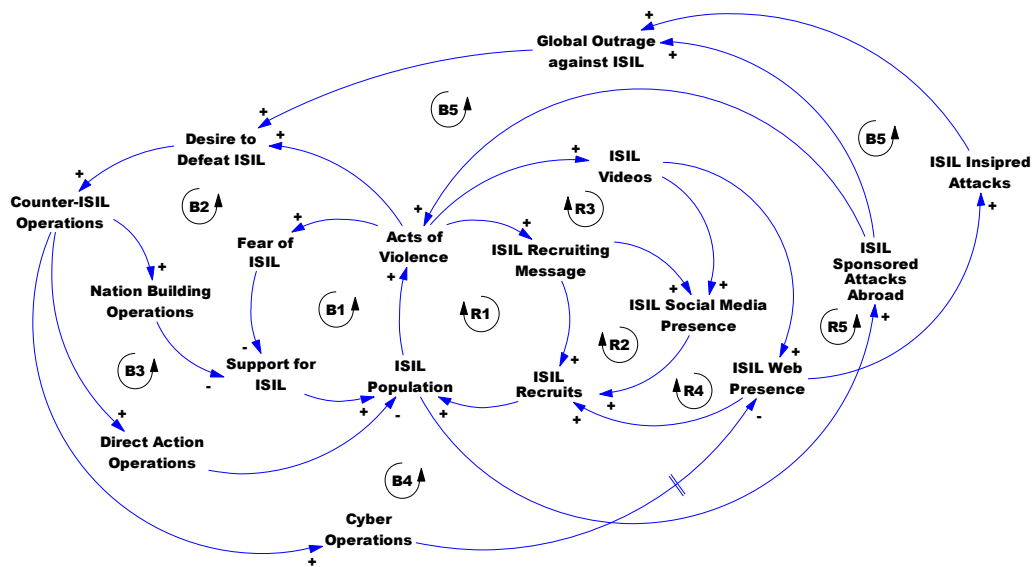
Global Outrage against ISIL

Desire to Defeat ISIL

B5

B5

ISIL Insipred Attacks

Counter-ISIL Operations

B2

ISIL Videos

Fear of ISIL

Acts of Violence

R3

ISIL Recruiting Message

ISIL Sponsored Attacks Abroad

Nation Building Operations

B1

R1

ISIL Social Media Presence

R5

R2

B3

Support for ISIL

ISIL Population

ISIL Recruits

R4

ISIL Web Presence

Direct Action Operations

B4

Cyber Operations

+
+
+
+
+
+
+
+
+
+
+
+
+
+
+
+
+
+
+
+
+
+
+
+
-
-
-
-